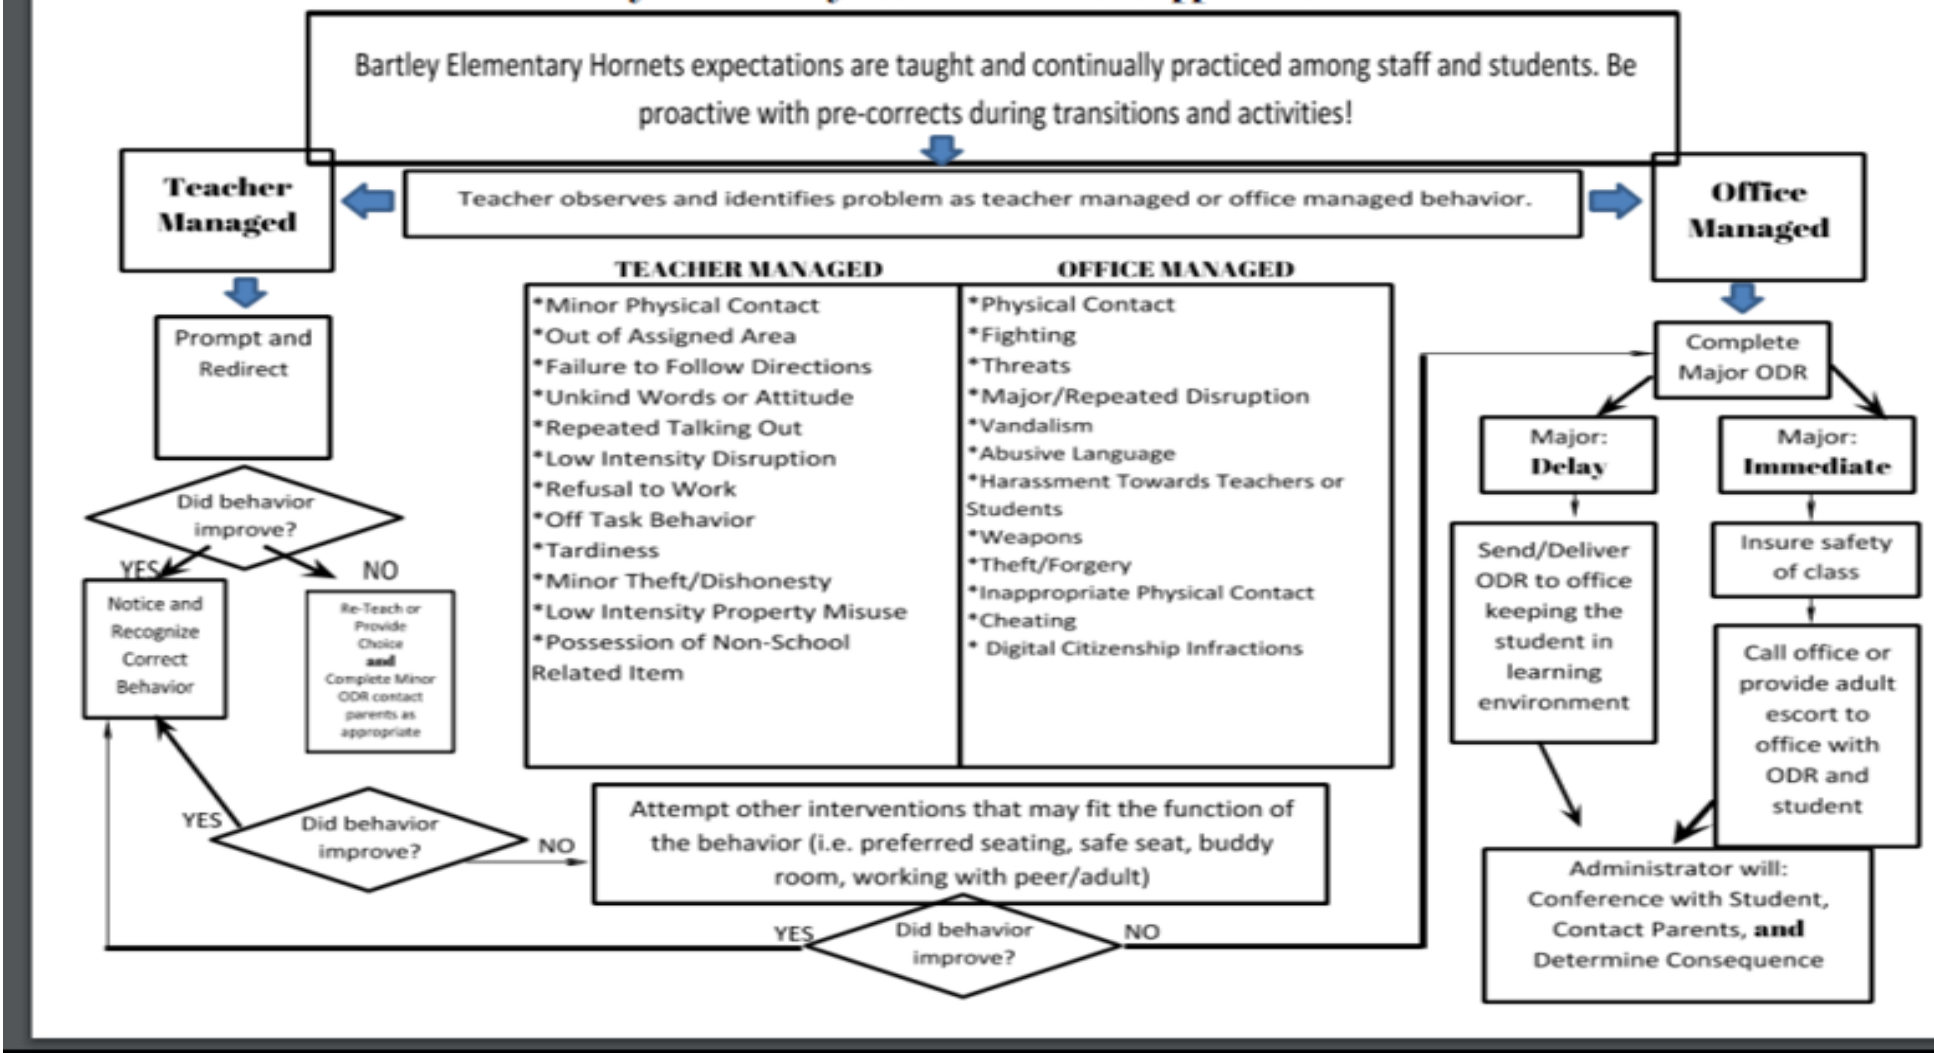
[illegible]

Bartley Elementary Hornets expectations are taught and continually practiced among staff and students. Be proactive with pre-corrects during transitions and activities!

Teacher Managed

Teacher observes and identifies problem as teacher managed or office managed behavior.

Office Managed

Prompt and Redirect

Did behavior improve?

YES

NO

Notice and Recognize Correct Behavior

Re-Teach or Provide Choice and Complete Minor ODR contact parents as appropriate

TEACHER MANAGED

*Minor Physical Contact
*Out of Assigned Area
*Failure to Follow Directions
*Unkind Words or Attitude
*Repeated Talking Out
*Low Intensity Disruption
*Refusal to Work
*Off Task Behavior
*Tardiness
*Minor Theft/Dishonesty
*Low Intensity Property Misuse
*Possession of Non-School Related Item

OFFICE MANAGED

*Physical Contact
*Fighting
*Threats
*Major/Repeated Disruption
*Vandalism
*Abusive Language
*Harassment Towards Teachers or Students
*Weapons
*Theft/Forgery
*Inappropriate Physical Contact
*Cheating
* Digital Citizenship Infractions

Complete Major ODR

Major: Delay

Major: Immediate

Send/Deliver ODR to office keeping the student in learning environment

Insure safety of class

Call office or provide adult escort to office with ODR and student

YES

Did behavior improve?

NO

Attempt other interventions that may fit the function of the behavior (i.e. preferred seating, safe seat, buddy room, working with peer/adult)

YES

Did behavior improve?

NO

Administrator will: Conference with Student, Contact Parents, and Determine Consequence